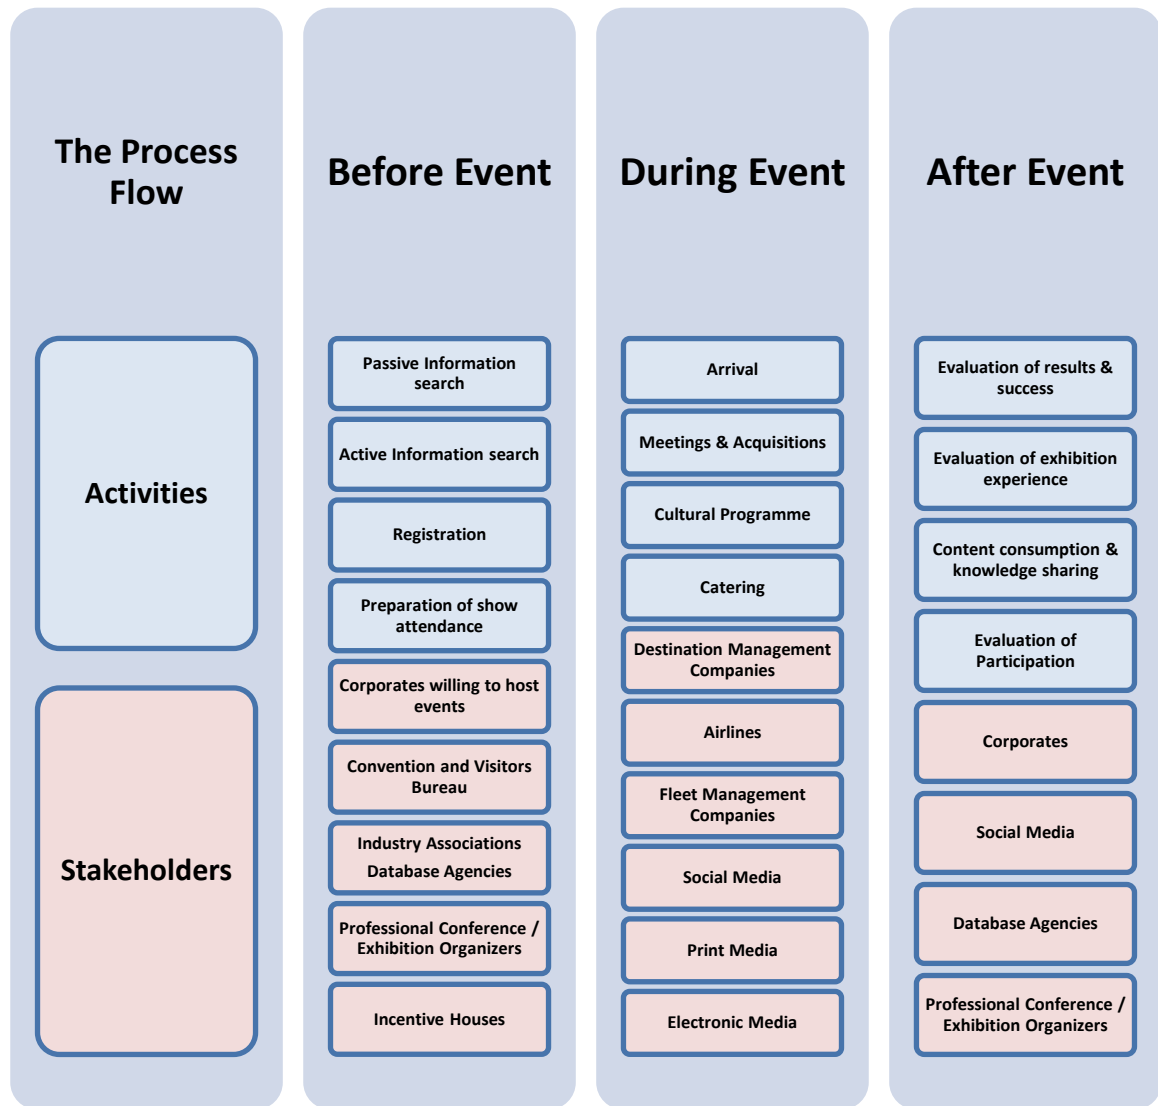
The Process Flow

Activities

Stakeholders

Before Event

Passive Information search

Active Information search

Registration

Preparation of show attendance

Corporates willing to host events

Convention and Visitors Bureau

Industry Associations
Database Agencies

Professional Conference / Exhibition Organizers

Incentive Houses

During Event

Arrival

Meetings & Acquisitions

Cultural Programme

Catering

Destination Management Companies

Airlines

Fleet Management Companies

Social Media

Print Media

Electronic Media

After Event

Evaluation of results & success

Evaluation of exhibition experience

Content consumption & knowledge sharing

Evaluation of Participation

Corporates

Social Media

Database Agencies

Professional Conference / Exhibition Organizers